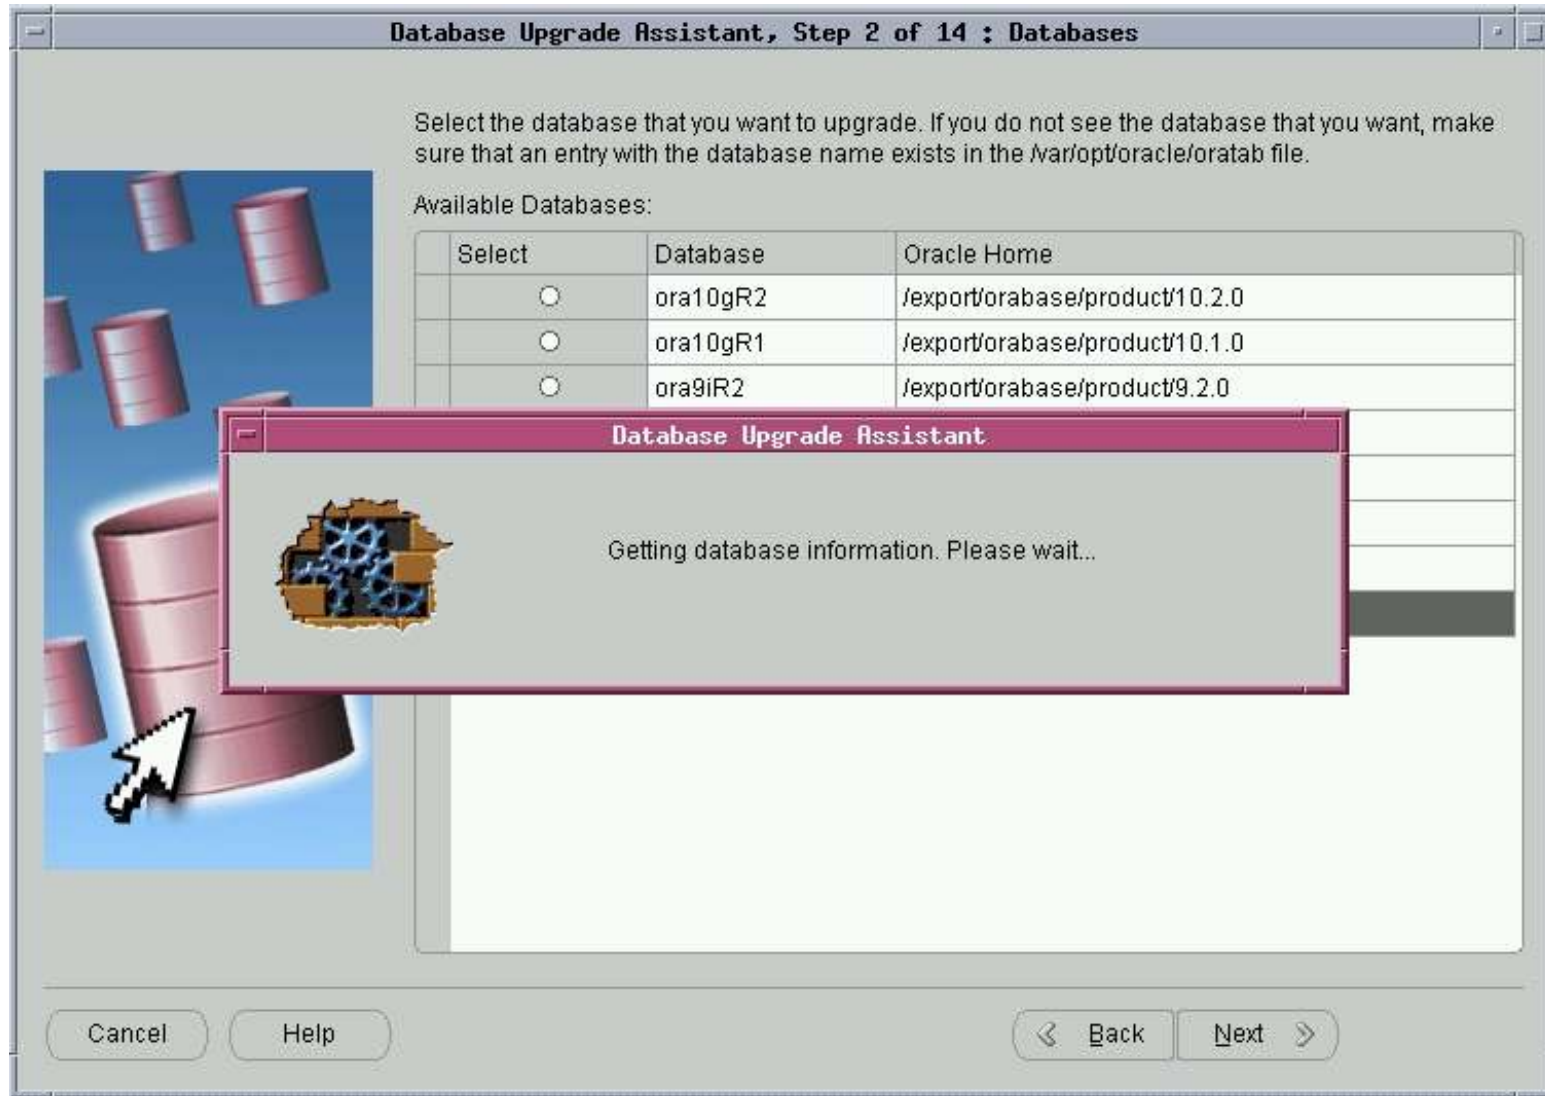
Database Upgrade Assistant, Step 2 of 14 : Databases

Select the database that you want to upgrade. If you do not see the database that you want, make sure that an entry with the database name exists in the /var/opt/oracle/oratab file.

Available Databases:

| Select | Database | Oracle Home |
|---|---|---|
| ○ | ora10gR2 | /export/orabase/product/10.2.0 |
| ○ | ora10gR1 | /export/orabase/product/10.1.0 |
| ○ | ora9iR2 | /export/orabase/product/9.2.0 |

Database Upgrade Assistant

Getting database information. Please wait...

Cancel Help Back Next